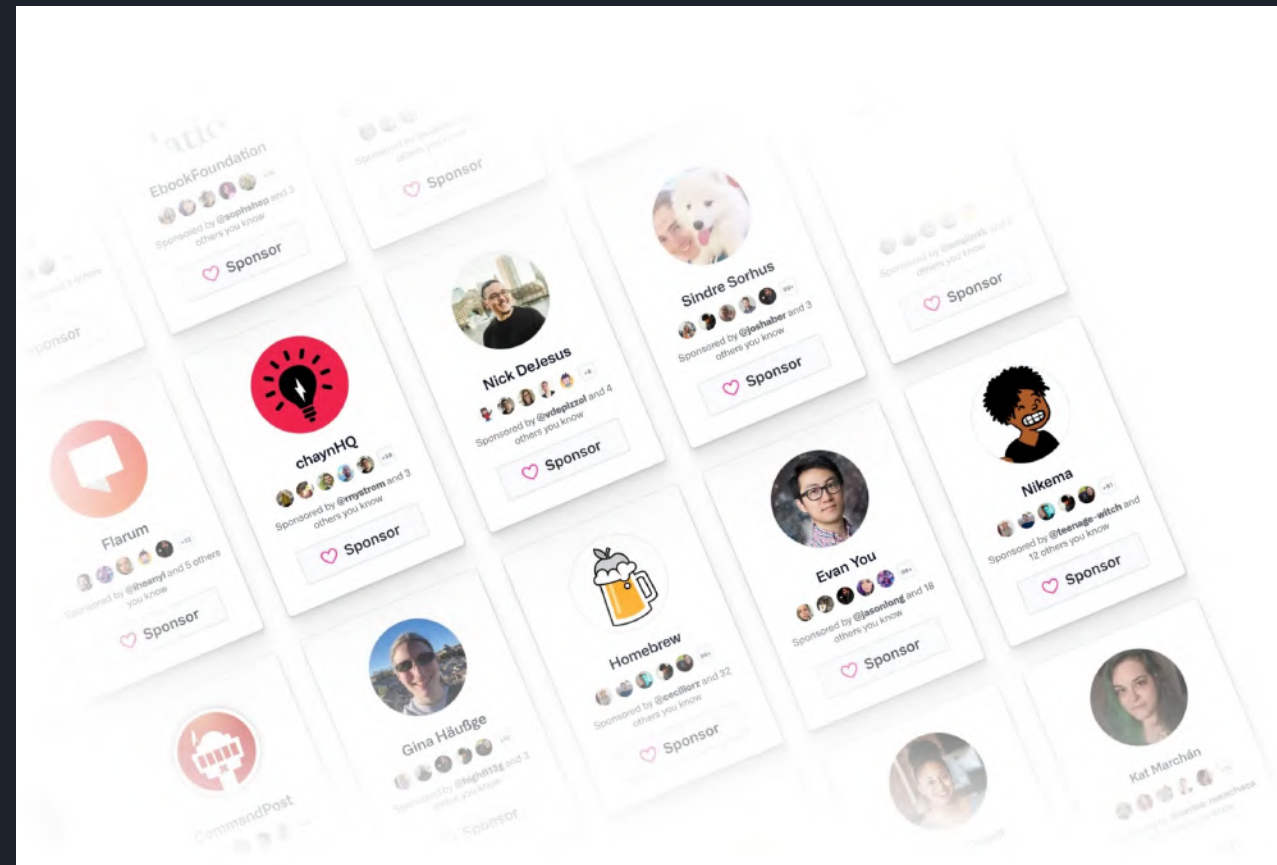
EbookFoundation

Sponsored by @sophshep and 3 others you know

Sponsor

Sponsor

Sponsor

Sindre Sorhus

Sponsored by @joshaber and 3 others you know

Sponsor

Sponsor

Nick DeJesus

Sponsored by @vdepizzol and 4 others you know

Sponsor

chaynHQ

Sponsored by @rnystrom and 3 others you know

Sponsor

Flarum

Sponsored by @hearyl and 5 others you know

Sponsor

Nikema

Sponsored by @teenage-witch and 12 others you know

Sponsor

Evan You

Sponsored by @jasonlong and 18 others you know

Sponsor

Homebrew

Sponsored by @cecilliorz and 32 others you know

Sponsor

Gina Häußge

Sponsored by @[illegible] and 3 others you know

Sponsor

CommandPost

Kat Marchán